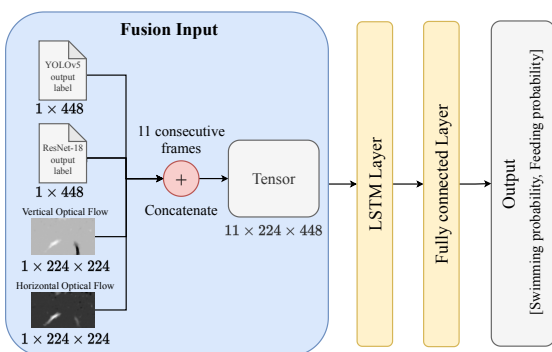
Fusion Input

YOLOv5 output label

$1 \times 448$

ResNet-18 output label

$1 \times 448$

Vertical Optical Flow

$1 \times 224 \times 224$

Horizontal Optical Flow

$1 \times 224 \times 224$

11 consecutive frames

+

Concatenate

Tensor

$11 \times 224 \times 448$

LSTM Layer

Fully connected Layer

Output
[Swimming probability, Feeding probability]